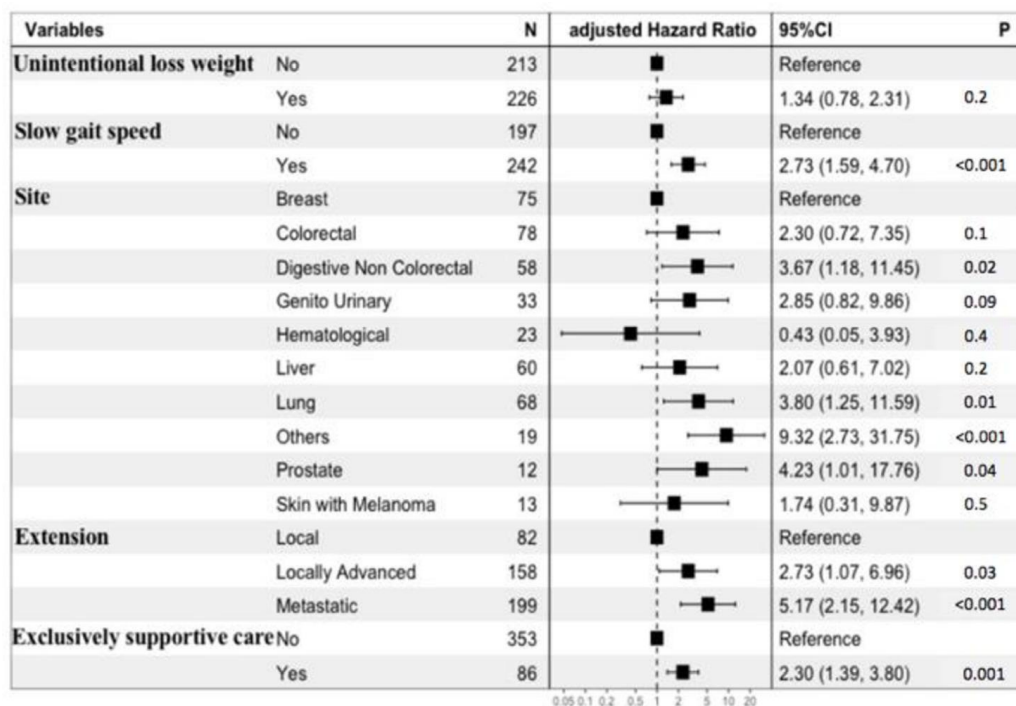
| Variables | | N | adjusted Hazard Ratio | 95%CI | P |
|---|---|---|---|---|---|
| Unintentional loss weight | No | 213 | | Reference | |
| | Yes | 226 | | 1.34 (0.78, 2.31) | 0.2 |
| Slow gait speed | No | 197 | | Reference | |
| | Yes | 242 | | 2.73 (1.59, 4.70) | <0.001 |
| Site | Breast | 75 | | Reference | |
| | Colorectal | 78 | | 2.30 (0.72, 7.35) | 0.1 |
| | Digestive Non Colorectal | 58 | | 3.67 (1.18, 11.45) | 0.02 |
| | Genito Urinary | 33 | | 2.85 (0.82, 9.86) | 0.09 |
| | Hematological | 23 | | 0.43 (0.05, 3.93) | 0.4 |
| | Liver | 60 | | 2.07 (0.61, 7.02) | 0.2 |
| | Lung | 68 | | 3.80 (1.25, 11.59) | 0.01 |
| | Others | 19 | | 9.32 (2.73, 31.75) | <0.001 |
| | Prostate | 12 | | 4.23 (1.01, 17.76) | 0.04 |
| | Skin with Melanoma | 13 | | 1.74 (0.31, 9.87) | 0.5 |
| Extension | Local | 82 | | Reference | |
| | Locally Advanced | 158 | | 2.73 (1.07, 6.96) | 0.03 |
| | Metastatic | 199 | | 5.17 (2.15, 12.42) | <0.001 |
| Exclusively supportive care | No | 353 | | Reference | |
| | Yes | 86 | | 2.30 (1.39, 3.80) | 0.001 |

0.05 0.1 0.2 0.5 1 2 5 10 20